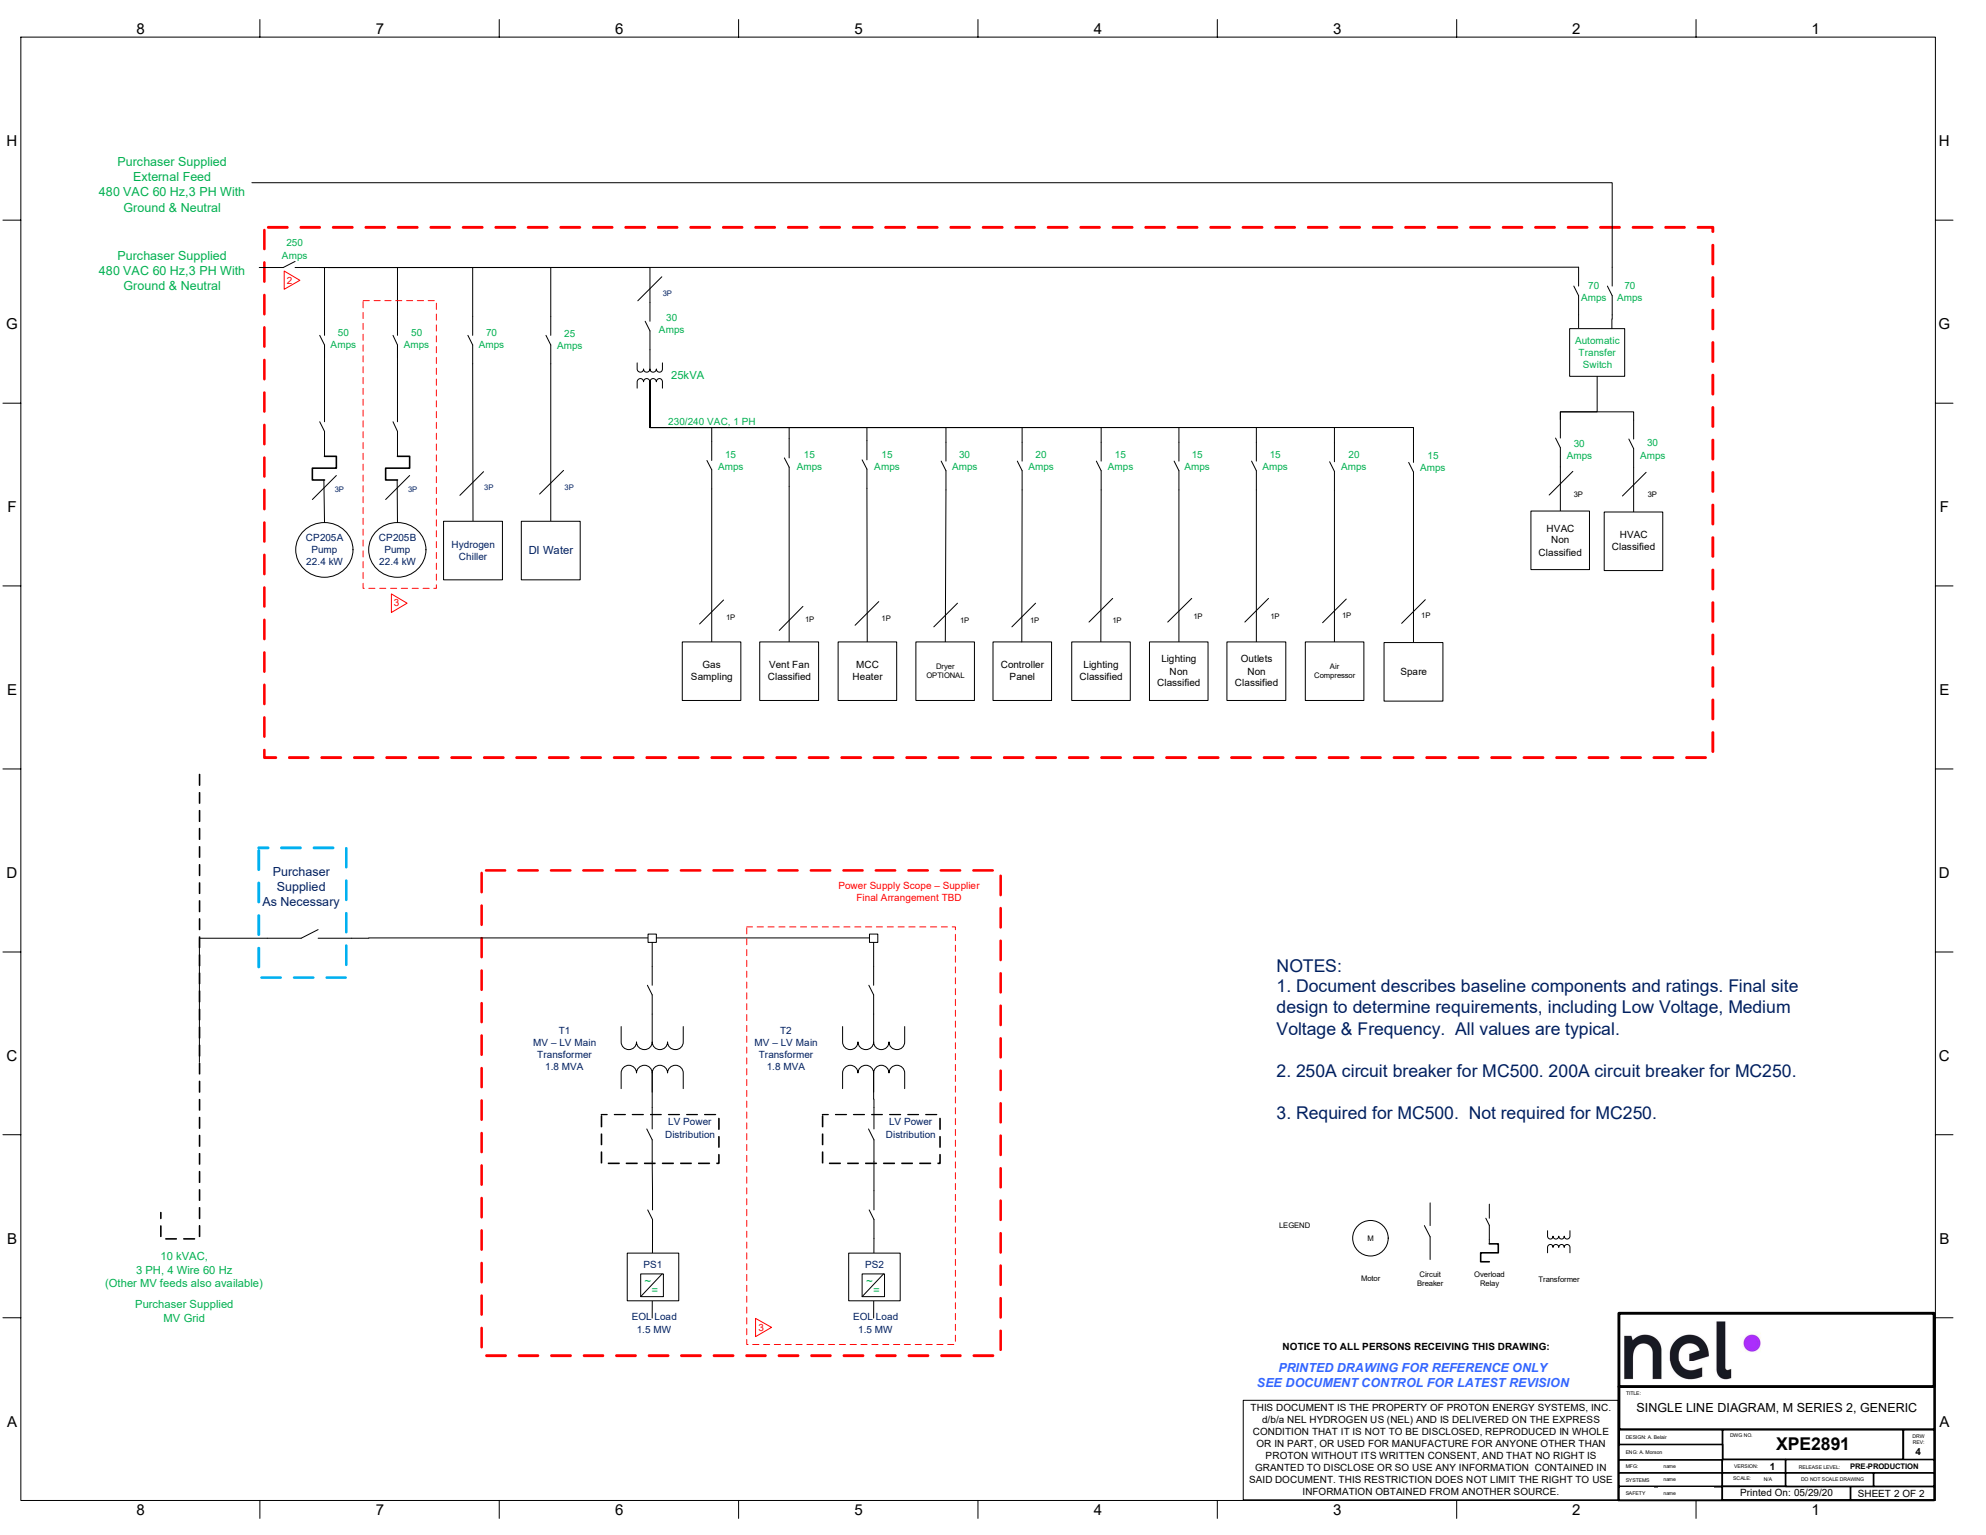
8 7 6 5 4 3 2 1

H

Purchaser Supplied External Feed 480 VAC 60 Hz,3 PH With Ground & Neutral

Purchaser Supplied 480 VAC 60 Hz,3 PH With Ground & Neutral

250 Amps

2

G

50 Amps

50 Amps

70 Amps

25 Amps

3P

30 Amps

25kVA

230/240 VAC, 1 PH

70 Amps

70 Amps

Automatic Transfer Switch

F

3P

3P

3P

3P

CP205A Pump 22.4 kW

CP205B Pump 22.4 kW

Hydrogen Chiller

DI Water

3

15 Amps

15 Amps

15 Amps

30 Amps

20 Amps

15 Amps

15 Amps

15 Amps

20 Amps

15 Amps

1P 1P 1P 1P 1P 1P 1P 1P 1P 1P

E

Gas Sampling

Vent Fan Classified

MCC Heater

Dryer OPTIONAL

Controller Panel

Lighting Classified

Lighting Non Classified

Outlets Non Classified

Air Compressor

Spare

30 Amps

30 Amps

3P

3P

HVAC Non Classified

HVAC Classified

D

Purchaser Supplied As Necessary

Power Supply Scope – Supplier Final Arrangement TBD

C

T1 MV – LV Main Transformer 1.8 MVA

T2 MV – LV Main Transformer 1.8 MVA

LV Power Distribution

LV Power Distribution

NOTES:
1. Document describes baseline components and ratings. Final site design to determine requirements, including Low Voltage, Medium Voltage & Frequency. All values are typical.

2. 250A circuit breaker for MC500. 200A circuit breaker for MC250.

3. Required for MC500. Not required for MC250.

B

10 kVAC, 3 PH, 4 Wire 60 Hz (Other MV feeds also available)

Purchaser Supplied MV Grid

PS1

EOL Load 1.5 MW

PS2

EOL Load 1.5 MW

3

LEGEND

M

Motor

Circuit Breaker

Overload Relay

Transformer

NOTICE TO ALL PERSONS RECEIVING THIS DRAWING:

PRINTED DRAWING FOR REFERENCE ONLY
SEE DOCUMENT CONTROL FOR LATEST REVISION

THIS DOCUMENT IS THE PROPERTY OF PROTON ENERGY SYSTEMS, INC. d/b/a NEL HYDROGEN US (NEL) AND IS DELIVERED ON THE EXPRESS CONDITION THAT IT IS NOT TO BE DISCLOSED, REPRODUCED IN WHOLE OR IN PART, OR USED FOR MANUFACTURE FOR ANYONE OTHER THAN PROTON WITHOUT ITS WRITTEN CONSENT, AND THAT NO RIGHT IS GRANTED TO DISCLOSE OR SO USE ANY INFORMATION CONTAINED IN SAID DOCUMENT. THIS RESTRICTION DOES NOT LIMIT THE RIGHT TO USE INFORMATION OBTAINED FROM ANOTHER SOURCE.

nel

TITLE:
SINGLE LINE DIAGRAM, M SERIES 2, GENERIC

DESIGN: A. Belair
ENG: A. Moison
MFG: name
SYSTEMS: name
SAFETY: name

DWG NO. XPE2891
DRW REV. 4
VERSION: 1
RELEASE LEVEL: PRE-PRODUCTION
SCALE: N/A
DO NOT SCALE DRAWING
Printed On: 05/29/20
SHEET 2 OF 2

A

8 7 6 5 4 3 2 1